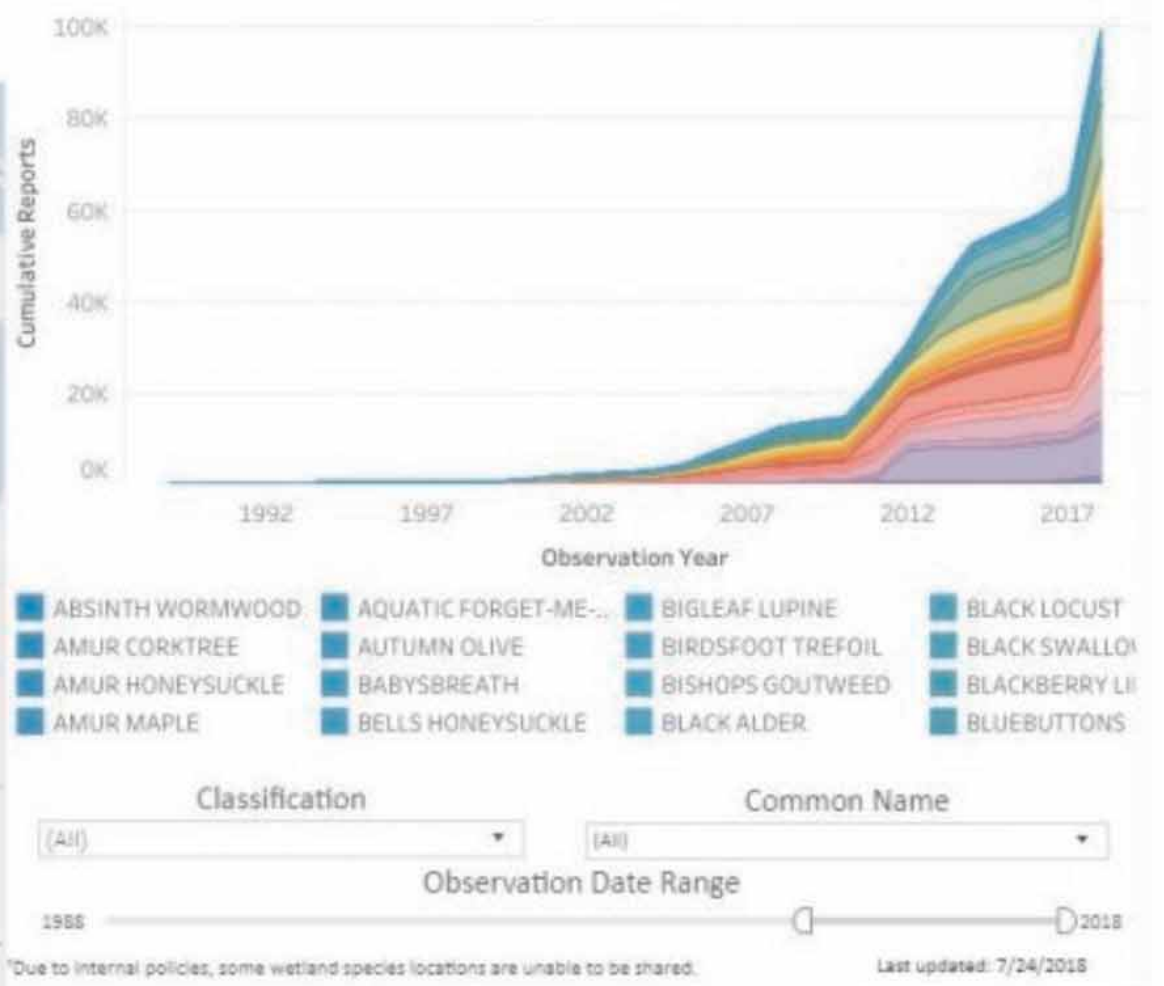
100K
80K
60K
40K
20K
0K
Cumulative Reports

1992 1997 2002 2007 2012 2017
Observation Year

ABSINTH WORMWOOD
AMUR CORKTREE
AMUR HONEYSUCKLE
AMUR MAPLE
AQUATIC FORGET-ME-...
AUTUMN OLIVE
BABYSBREATH
BELLS HONEYSUCKLE
BIGLEAF LUPINE
BIRDSFOOT TREFOIL
BISHOPS GOUTWEED
BLACK ALDER
BLACK LOCUST
BLACK SWALLO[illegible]
BLACKBERRY LI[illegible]
BLUEBUTTONS

Classification
(All)

Common Name
(All)

Observation Date Range
1988
2018

*Due to internal policies, some wetland species locations are unable to be shared.

Last updated: 7/24/2018